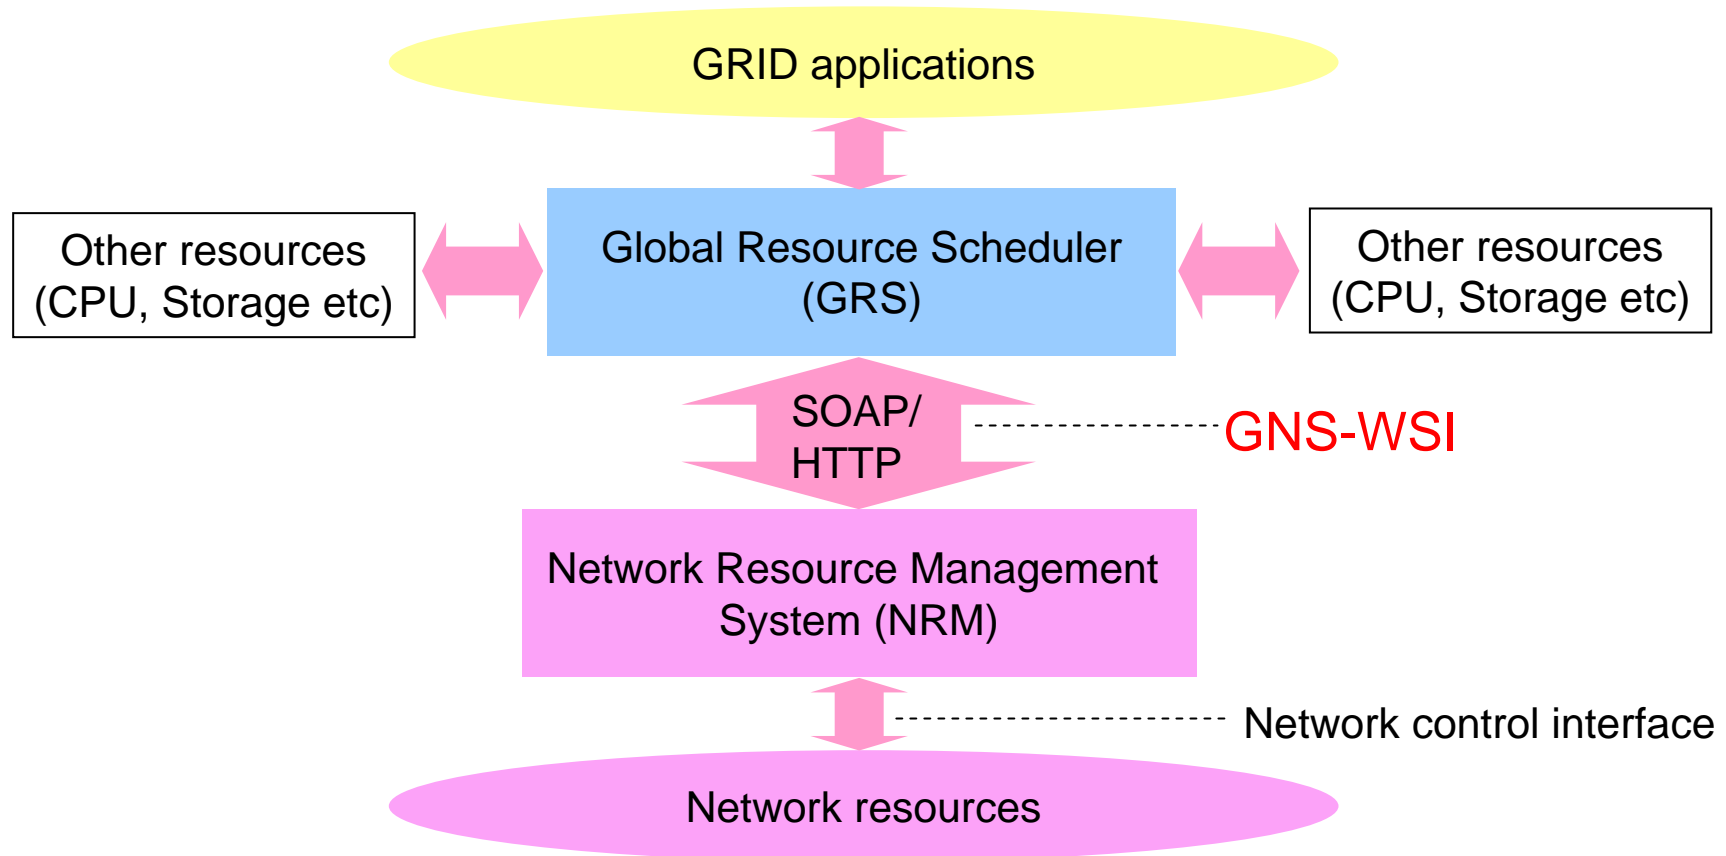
GRID applications

Other resources (CPU, Storage etc)

Global Resource Scheduler (GRS)

Other resources (CPU, Storage etc)

SOAP/ HTTP

GNS-WSI

Network Resource Management System (NRM)

Network control interface

Network resources